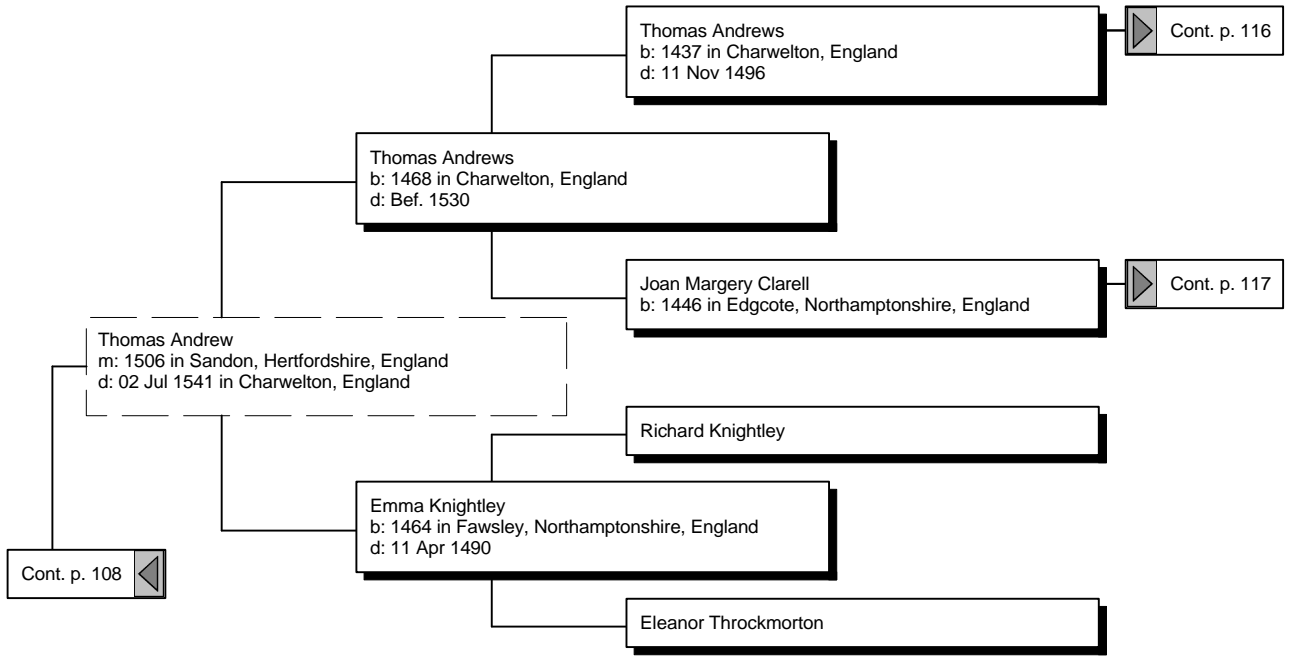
Thomas Andrews
b: 1437 in Charwelton, England
d: 11 Nov 1496

Cont. p. 116

Thomas Andrews
b: 1468 in Charwelton, England
d: Bef. 1530

Joan Margery Clarell
b: 1446 in Edgcote, Northamptonshire, England

Cont. p. 117

Thomas Andrew
m: 1506 in Sandon, Hertfordshire, England
d: 02 Jul 1541 in Charwelton, England

Richard Knightley

Emma Knightley
b: 1464 in Fawsley, Northamptonshire, England
d: 11 Apr 1490

Cont. p. 108

Eleanor Throckmorton